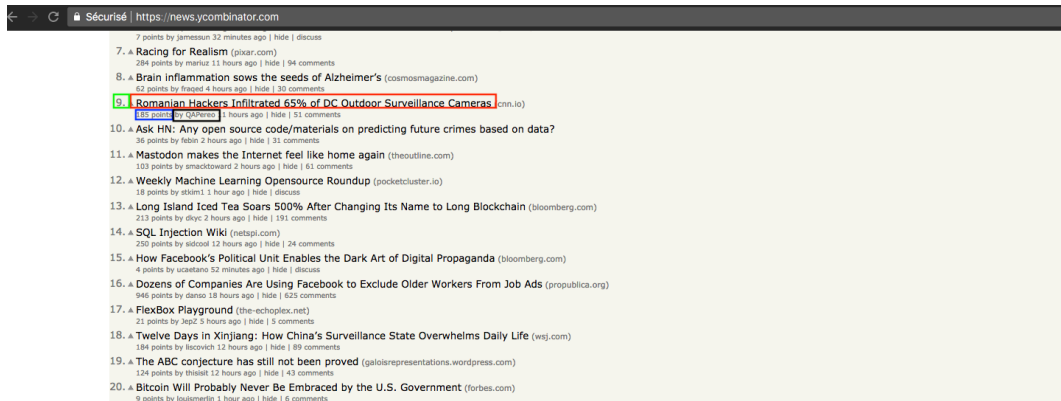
Sécurisé | https://news.ycombinator.com

7 points by jamessun 32 minutes ago | hide | discuss

7. ▲ Racing for Realism (pixar.com)
284 points by mariuz 11 hours ago | hide | 94 comments

8. ▲ Brain inflammation sows the seeds of Alzheimer's (cosmosmagazine.com)
62 points by fraqed 4 hours ago | hide | 30 comments

9. ▲ Romanian Hackers Infiltrated 65% of DC Outdoor Surveillance Cameras (cnn.io)
185 points by QAPereo 1 hours ago | hide | 51 comments

10. ▲ Ask HN: Any open source code/materials on predicting future crimes based on data?
36 points by febin 2 hours ago | hide | 31 comments

11. ▲ Mastodon makes the Internet feel like home again (theoutline.com)
103 points by smacktoward 2 hours ago | hide | 61 comments

12. ▲ Weekly Machine Learning Opensource Roundup (pocketcluster.io)
18 points by stkim1 1 hour ago | hide | discuss

13. ▲ Long Island Iced Tea Soars 500% After Changing Its Name to Long Blockchain (bloomberg.com)
213 points by dkyc 2 hours ago | hide | 191 comments

14. ▲ SQL Injection Wiki (netspi.com)
250 points by sidcool 12 hours ago | hide | 24 comments

15. ▲ How Facebook's Political Unit Enables the Dark Art of Digital Propaganda (bloomberg.com)
4 points by ucaetano 52 minutes ago | hide | discuss

16. ▲ Dozens of Companies Are Using Facebook to Exclude Older Workers From Job Ads (propublica.org)
946 points by danso 18 hours ago | hide | 625 comments

17. ▲ FlexBox Playground (the-echoplex.net)
21 points by JepZ 5 hours ago | hide | 5 comments

18. ▲ Twelve Days in Xinjiang: How China's Surveillance State Overwhelms Daily Life (wsj.com)
184 points by liscovich 12 hours ago | hide | 89 comments

19. ▲ The ABC conjecture has still not been proved (galoisrepresentations.wordpress.com)
124 points by thisisit 12 hours ago | hide | 43 comments

20. ▲ Bitcoin Will Probably Never Be Embraced by the U.S. Government (forbes.com)
9 points by louismerlin 1 hour ago | hide | 6 comments